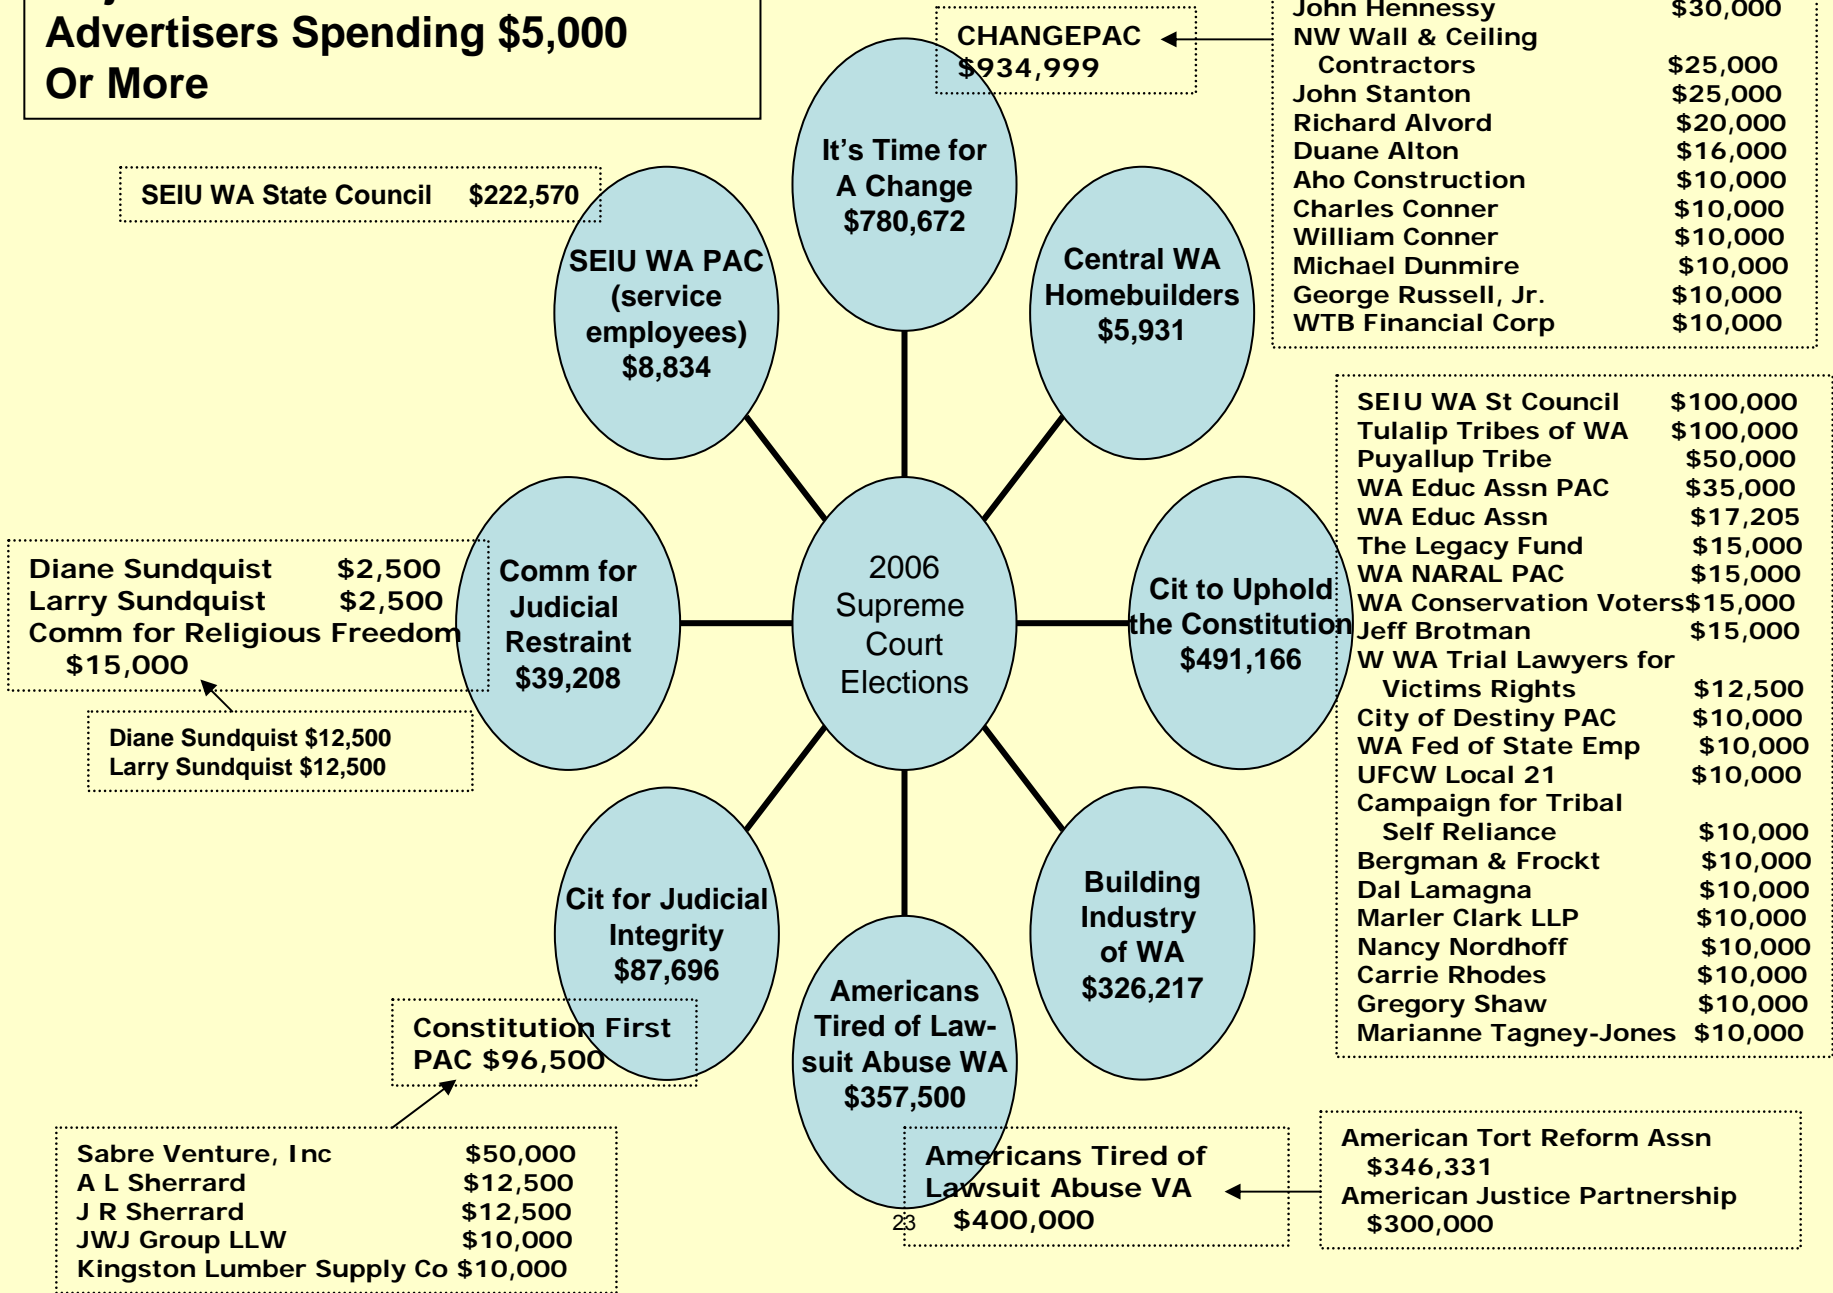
Advertisers Spending $5,000 Or More

SEIU WA State Council $222,570

SEIU WA PAC (service employees) $8,834

It's Time for A Change $780,672

CHANGEPAC $934,999

| | |
|---|---|
| John Hennessy | $30,000 |
| NW Wall & Ceiling Contractors | $25,000 |
| John Stanton | $25,000 |
| Richard Alvord | $20,000 |
| Duane Alton | $16,000 |
| Aho Construction | $10,000 |
| Charles Conner | $10,000 |
| William Conner | $10,000 |
| Michael Dunmire | $10,000 |
| George Russell, Jr. | $10,000 |
| WTB Financial Corp | $10,000 |

Central WA Homebuilders $5,931

| | |
|---|---|
| SEIU WA St Council | $100,000 |
| Tulalip Tribes of WA | $100,000 |
| Puyallup Tribe | $50,000 |
| WA Educ Assn PAC | $35,000 |
| WA Educ Assn | $17,205 |
| The Legacy Fund | $15,000 |
| WA NARAL PAC | $15,000 |
| WA Conservation Voters | $15,000 |
| Jeff Brotman | $15,000 |
| W WA Trial Lawyers for Victims Rights | $12,500 |
| City of Destiny PAC | $10,000 |
| WA Fed of State Emp | $10,000 |
| UFCW Local 21 | $10,000 |
| Campaign for Tribal Self Reliance | $10,000 |
| Bergman & Frockt | $10,000 |
| Dal Lamagna | $10,000 |
| Marler Clark LLP | $10,000 |
| Nancy Nordhoff | $10,000 |
| Carrie Rhodes | $10,000 |
| Gregory Shaw | $10,000 |
| Marianne Tagney-Jones | $10,000 |

Diane Sundquist $2,500
Larry Sundquist $2,500
Comm for Religious Freedom $15,000

Diane Sundquist $12,500
Larry Sundquist $12,500

Comm for Judicial Restraint $39,208

2006 Supreme Court Elections

Cit to Uphold the Constitution $491,166

Cit for Judicial Integrity $87,696

Building Industry of WA $326,217

Americans Tired of Law-suit Abuse WA $357,500

Constitution First PAC $96,500

| | |
|---|---|
| Sabre Venture, Inc | $50,000 |
| A L Sherrard | $12,500 |
| J R Sherrard | $12,500 |
| JWJ Group LLW | $10,000 |
| Kingston Lumber Supply Co | $10,000 |

Americans Tired of Lawsuit Abuse VA $400,000

American Tort Reform Assn $346,331
American Justice Partnership $300,000

23